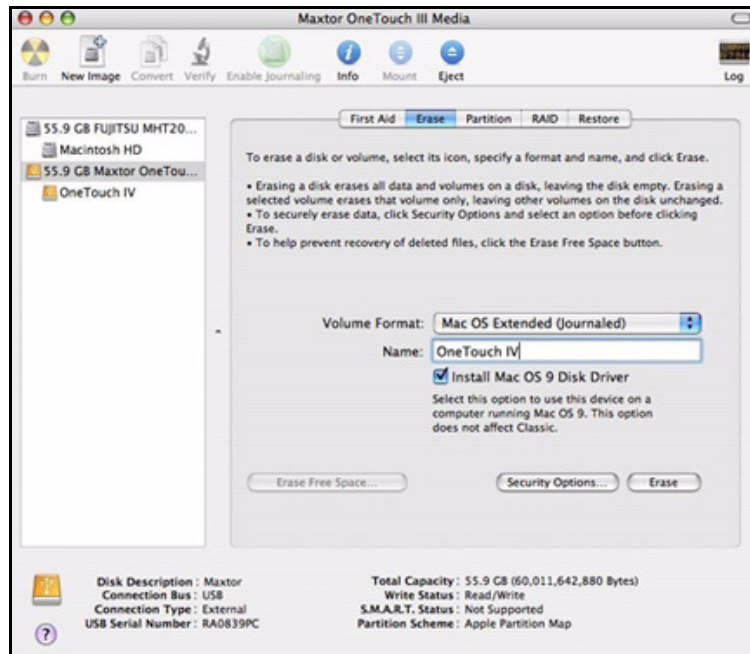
Maxtor OneTouch III Media

Burn New Image Convert Verify Enable Journaling Info Mount Eject Log

55.9 GB FUJITSU MHT20...
Macintosh HD
55.9 GB Maxtor OneTou...
OneTouch IV

First Aid Erase Partition RAID Restore

To erase a disk or volume, select its icon, specify a format and name, and click Erase.

• Erasing a disk erases all data and volumes on a disk, leaving the disk empty. Erasing a selected volume erases that volume only, leaving other volumes on the disk unchanged.
• To securely erase data, click Security Options and select an option before clicking Erase.
• To help prevent recovery of deleted files, click the Erase Free Space button.

Volume Format: Mac OS Extended (Journaled)
Name: OneTouch IV
Install Mac OS 9 Disk Driver
Select this option to use this device on a computer running Mac OS 9. This option does not affect Classic.

Erase Free Space... Security Options... Erase

Disk Description : Maxtor
Connection Bus : USB
Connection Type : External
USB Serial Number : RA0839PC

Total Capacity : 55.9 GB (60,011,642,880 Bytes)
Write Status : Read/Write
S.M.A.R.T. Status : Not Supported
Partition Scheme : Apple Partition Map

?